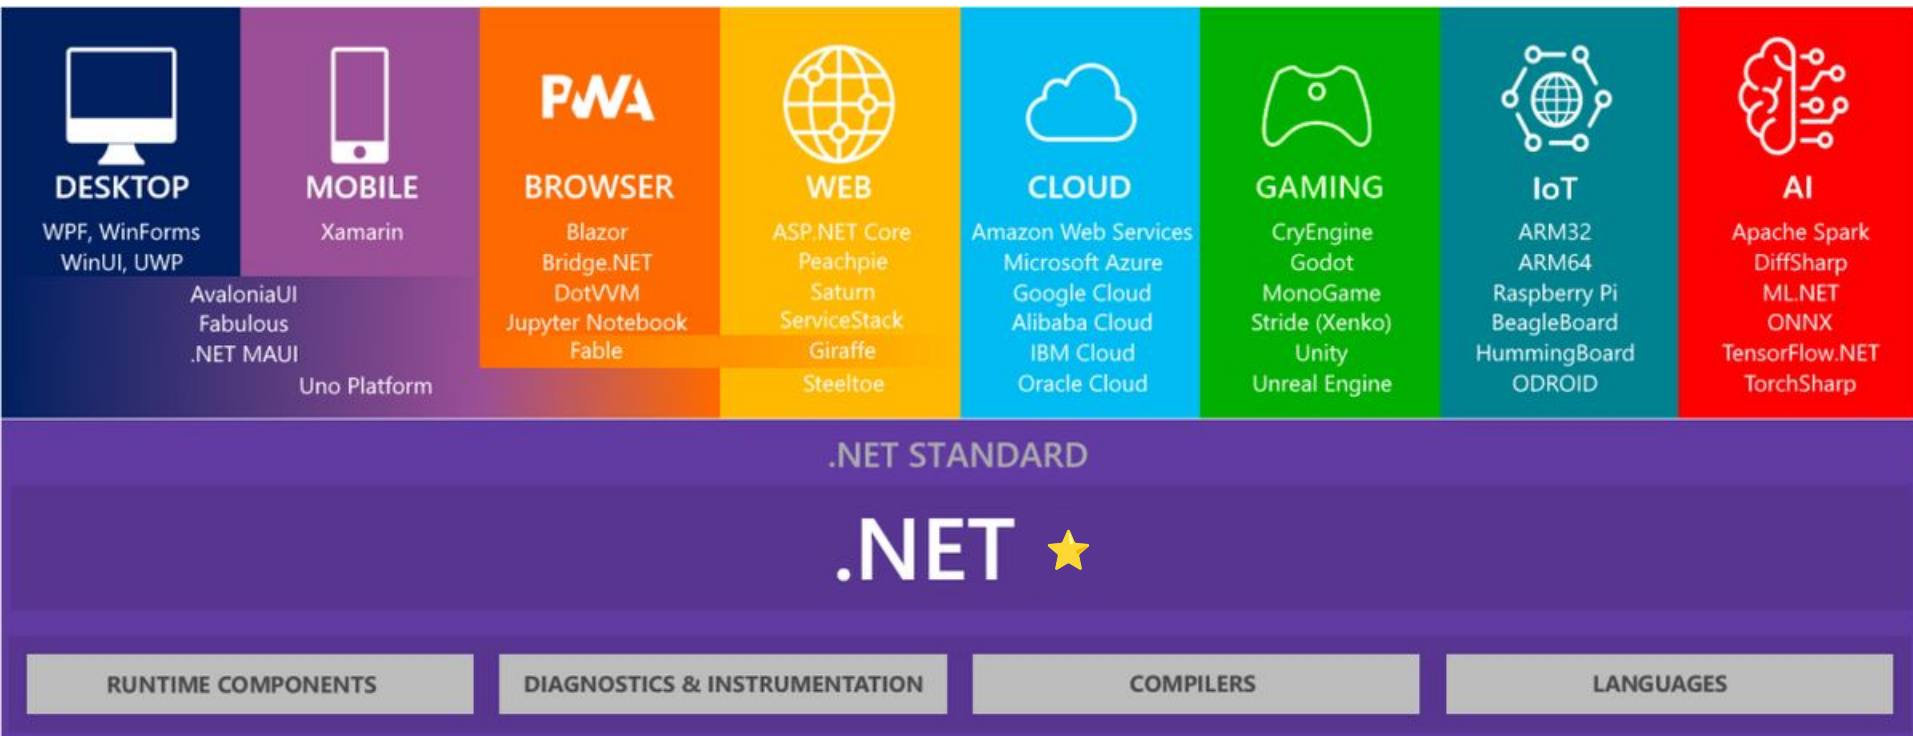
DESKTOP
WPF, WinForms
WinUI, UWP

MOBILE
Xamarin

AvaloniaUI
Fabulous
.NET MAUI
Uno Platform

PWA
BROWSER
Blazor
Bridge.NET
DotVVM
Jupyter Notebook
Fable

WEB
ASP.NET Core
Peachpie
Saturn
ServiceStack
Giraffe
Steeltoe

CLOUD
Amazon Web Services
Microsoft Azure
Google Cloud
Alibaba Cloud
IBM Cloud
Oracle Cloud

GAMING
CryEngine
Godot
MonoGame
Stride (Xenko)
Unity
Unreal Engine

IoT
ARM32
ARM64
Raspberry Pi
BeagleBoard
HummingBoard
ODROID

AI
Apache Spark
DiffSharp
ML.NET
ONNX
TensorFlow.NET
TorchSharp

.NET STANDARD

.NET

RUNTIME COMPONENTS
DIAGNOSTICS & INSTRUMENTATION
COMPILERS
LANGUAGES